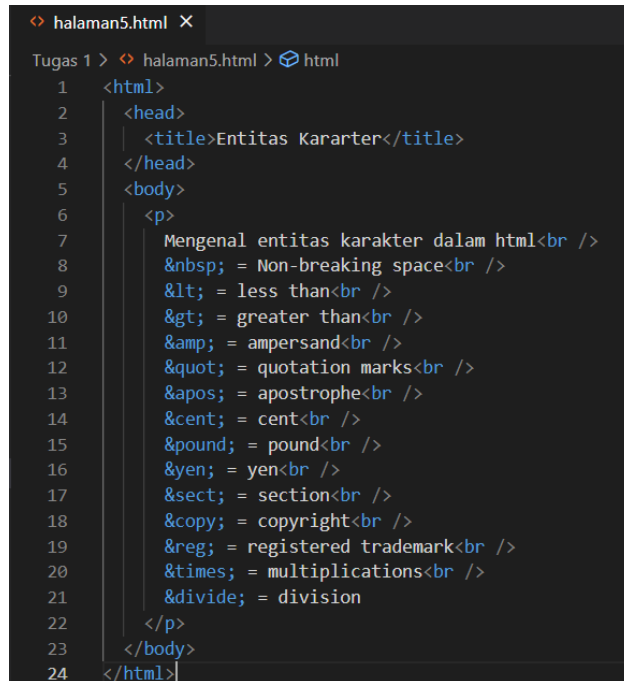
<> halaman5.html ×

Tugas 1 > <> halaman5.html > html

1 <html>
2 <head>
3 <title>Entitas Kararter</title>
4 </head>
5 <body>
6 <p>
7 Mengenal entitas karakter dalam html<br />
8 &nbsp; = Non-breaking space<br />
9 &lt; = less than<br />
10 &gt; = greater than<br />
11 &amp; = ampersand<br />
12 &quot; = quotation marks<br />
13 &apos; = apostrophe<br />
14 &cent; = cent<br />
15 &pound; = pound<br />
16 &yen; = yen<br />
17 &sect; = section<br />
18 &copy; = copyright<br />
19 &reg; = registered trademark<br />
20 &times; = multiplications<br />
21 &divide; = division
22 </p>
23 </body>
24 </html>